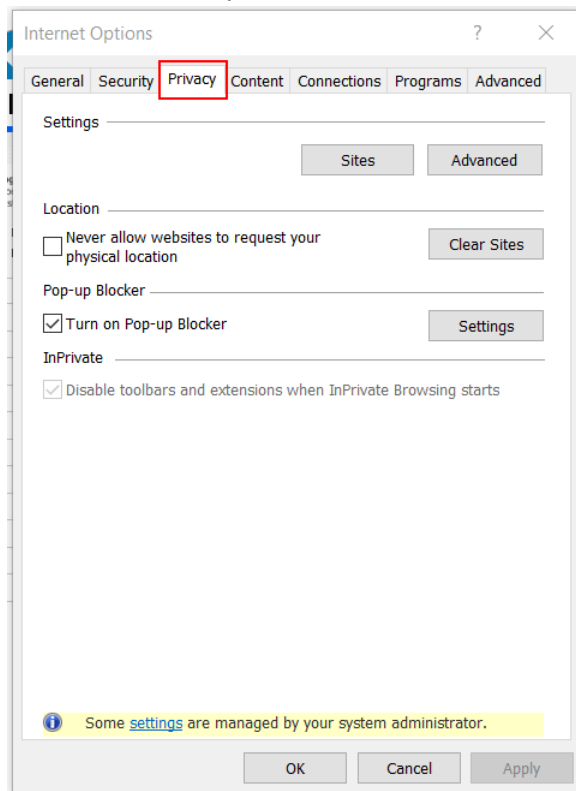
Internet Options ? ×

General Security Privacy Content Connections Programs Advanced

Settings

Sites Advanced

Location

Never allow websites to request your physical location

Clear Sites

Pop-up Blocker

Turn on Pop-up Blocker

Settings

InPrivate

Disable toolbars and extensions when InPrivate Browsing starts

Some settings are managed by your system administrator.

OK Cancel Apply